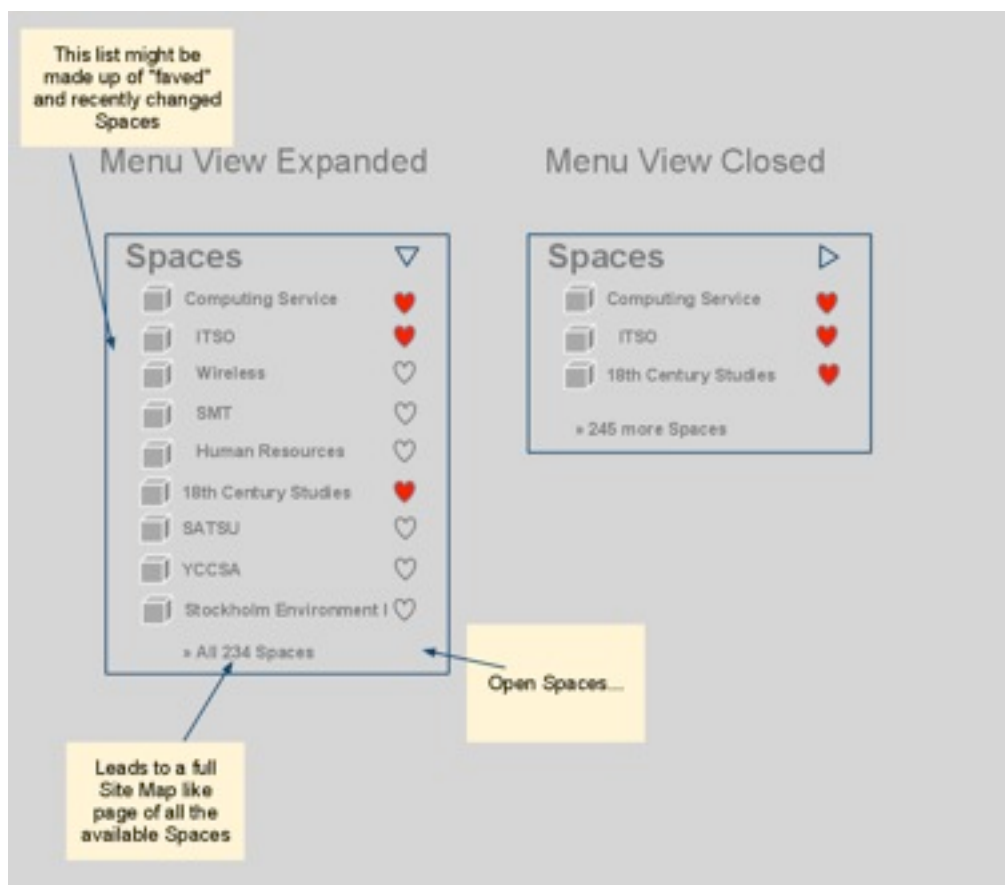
This list might be made up of "faved" and recently changed Spaces

Menu View Expanded

Spaces

Computing Service

ITSO

Wireless

SMT

Human Resources

18th Century Studies

SATSU

YCCSA

Stockholm Environment I

» All 234 Spaces

Menu View Closed

Spaces

Computing Service

ITSO

18th Century Studies

» 245 more Spaces

Open Spaces...

Leads to a full Site Map like page of all the available Spaces